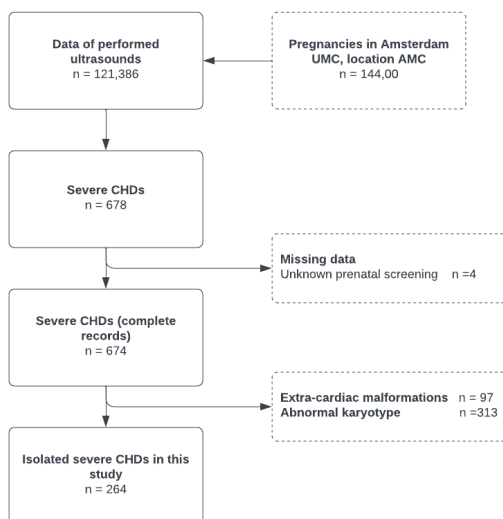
Data of performed ultrasounds
n = 121,386

Pregnancies in Amsterdam UMC, location AMC
n = 144,00

Severe CHDs
n = 678

Missing data
Unknown prenatal screening n =4

Severe CHDs (complete records)
n = 674

Extra-cardiac malformations n = 97
Abnormal karyotype n =313

Isolated severe CHDs in this study
n = 264